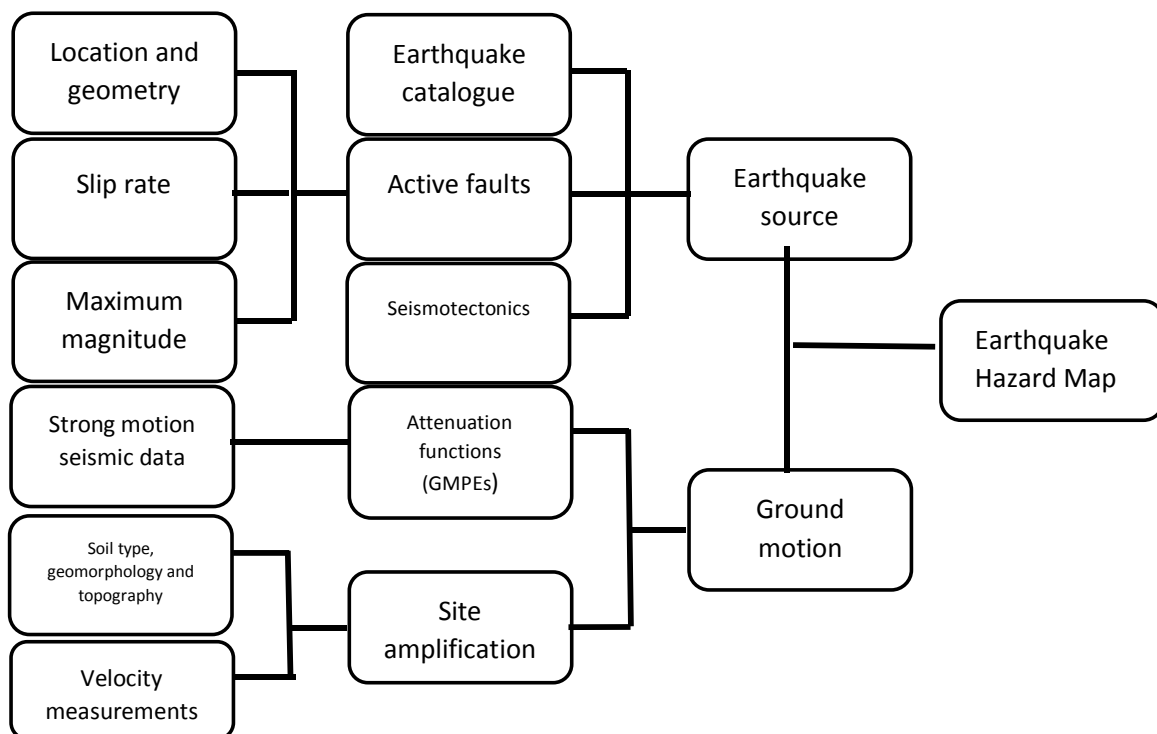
Location and geometry

Slip rate

Maximum magnitude

Earthquake catalogue

Active faults

Seismotectonics

Earthquake source

Earthquake Hazard Map

Strong motion seismic data

Attenuation functions (GMPEs)

Soil type, geomorphology and topography

Velocity measurements

Site amplification

Ground motion